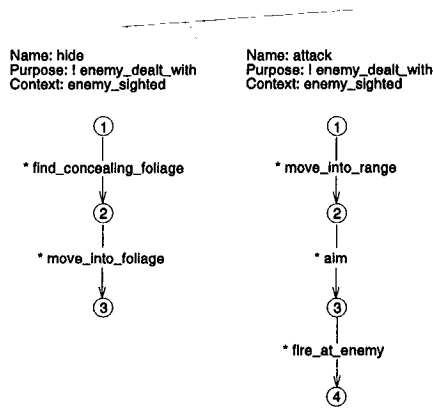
Name: hide
Purpose: ! enemy_dealt_with
Context: enemy_sighted

1

* find_concealing_foliage

2

* move_into_foliage

3

Name: attack
Purpose: ! enemy_dealt_with
Context: enemy_sighted

1

* move_into_range

2

* aim

3

* fire_at_enemy

4